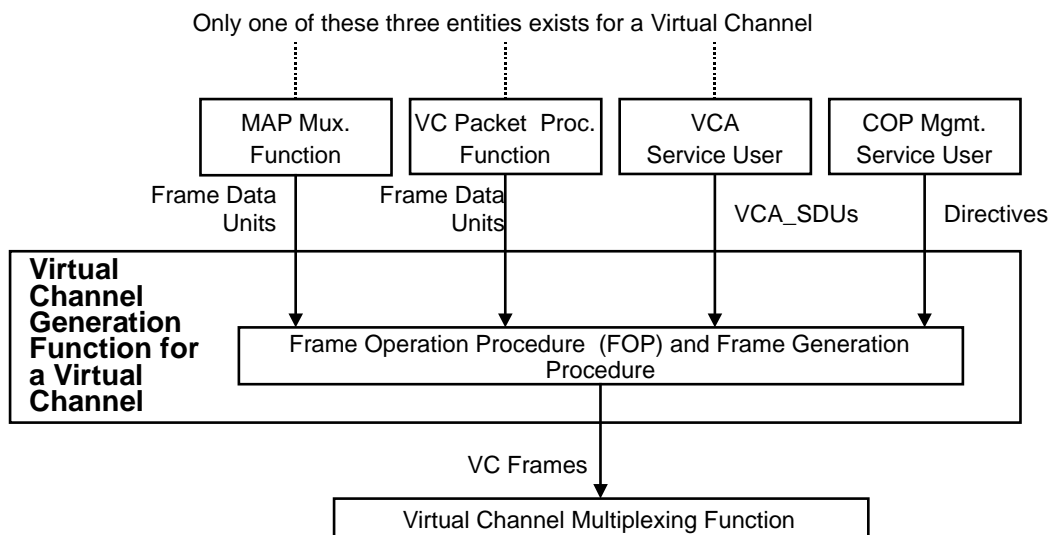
Only one of these three entities exists for a Virtual Channel

MAP Mux. Function

VC Packet Proc. Function

VCA Service User

COP Mgmt. Service User

Frame Data Units

Frame Data Units

VCA_SDUs

Directives

Virtual Channel Generation Function for a Virtual Channel

Frame Operation Procedure (FOP) and Frame Generation Procedure

VC Frames

Virtual Channel Multiplexing Function